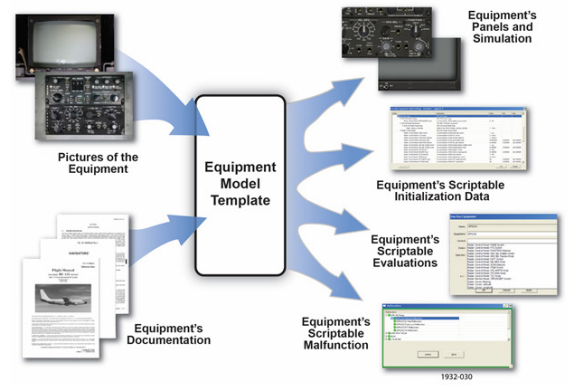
Pictures of the Equipment

Equipment Model Template

Equipment's Documentation

Equipment's Panels and Simulation

Equipment's Scriptable Initialization Data

Equipment's Scriptable Evaluations

Equipment's Scriptable Malfunction

1932-030